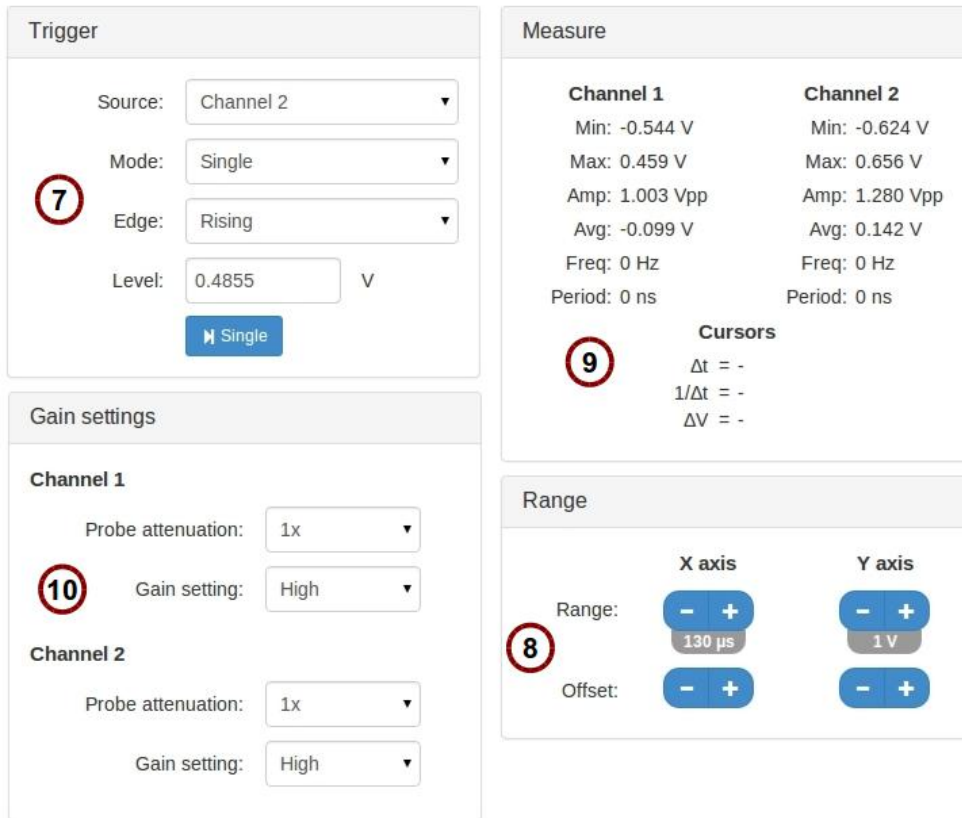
Trigger

Source: Channel 2

Mode: Single

7

Edge: Rising

Level: 0.4855 V

Single

Gain settings

Channel 1

Probe attenuation: 1x

10

Gain setting: High

Channel 2

Probe attenuation: 1x

Gain setting: High

Measure

| Channel 1 | Channel 2 |
|---|---|
| Min: -0.544 V | Min: -0.624 V |
| Max: 0.459 V | Max: 0.656 V |
| Amp: 1.003 Vpp | Amp: 1.280 Vpp |
| Avg: -0.099 V | Avg: 0.142 V |
| Freq: 0 Hz | Freq: 0 Hz |
| Period: 0 ns | Period: 0 ns |

Cursors

9

Δt = -
1/Δt = -
ΔV = -

Range

X axis Y axis

Range: – + – +
130 μs 1 V

8

Offset: – + – +